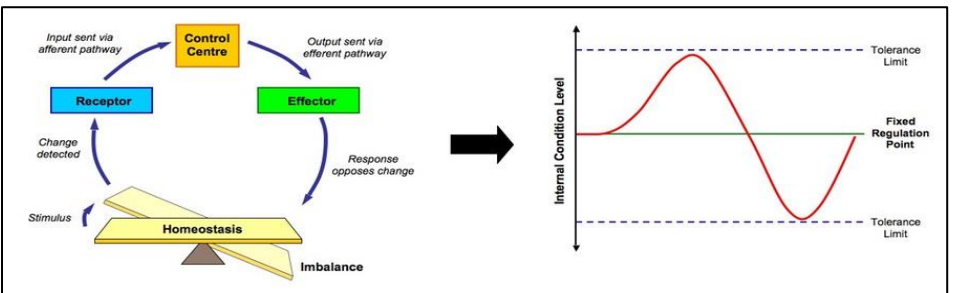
Input sent via afferent pathway

Control Centre

Output sent via efferent pathway

Receptor

Effector

Change detected

Response opposes change

Stimulus

Homeostasis

Imbalance

Internal Condition Level

Tolerance Limit

Fixed Regulation Point

Tolerance Limit